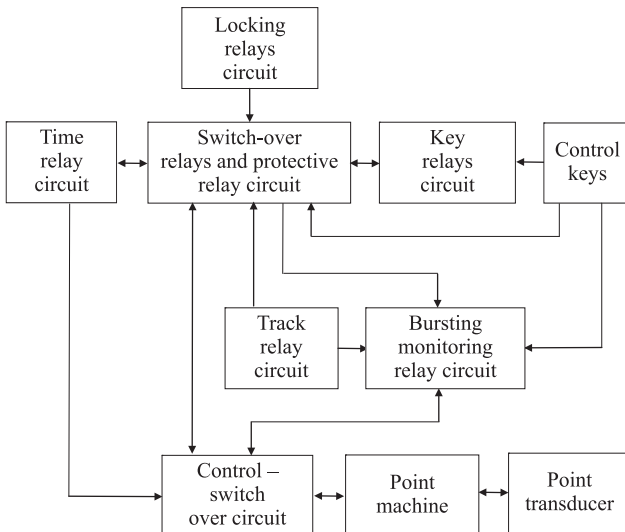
Locking relays circuit

Time relay circuit

Switch-over relays and protective relay circuit

Key relays circuit

Control keys

Track relay circuit

Bursting monitoring relay circuit

Control – switch over circuit

Point machine

Point transducer